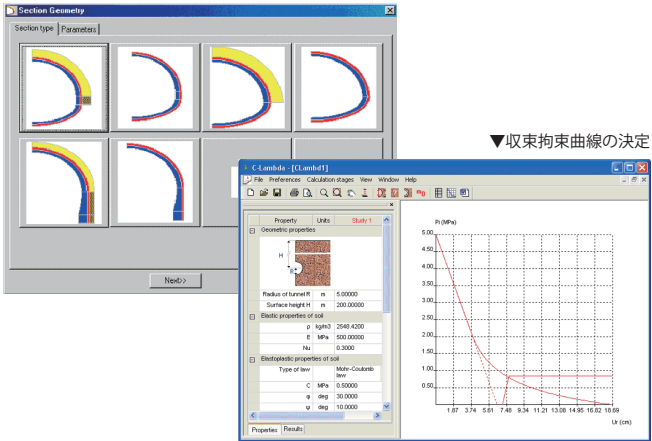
Section Geometry

Section type | Parameters

Next>>

▼収束拘束曲線の決定

C-Lambda - [CLambd1]

File Preferences Calculation stages View Window Help

| Property | Units | Study 1 |
|---|---|---|
| Geometric properties | | |
| Radius of tunnel R | m | 5.00000 |
| Surface height H | m | 200.00000 |
| Elastic properties of soil | | |
| ρ | kg/m3 | 2548.4200 |
| E | MPa | 500.00000 |
| Nu | | 0.3000 |
| Elastoplastic properties of soil | | |
| Type of law | | Mohr-Coulomb law |
| C | MPa | 0.50000 |
| φ | deg | 30.0000 |
| ψ | deg | 10.0000 |

H
R

Properties | Results

Pi (MPa)
5.00
4.50
4.00
3.50
3.00
2.50
2.00
1.50
1.00
0.50

1.87 3.74 5.61 7.48 9.34 11.21 13.08 14.95 16.82 18.69
Ur (cm)